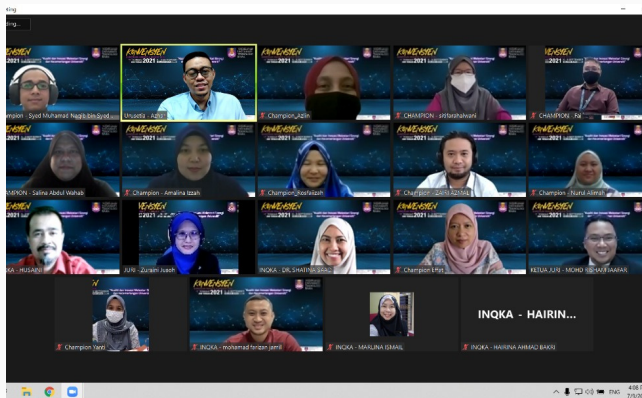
rding...

KONVENSYEN 2021

mpion - Syed Muhamad Naqib bin Syed

Urusetia - Azlin

Champion_Azlin

CHAMPION - sitifarahalwani

CHAMPION - Fa

MPION - Salina Abdul Wahab

Champion - Amalina Izzah

Champion_Rosfaizah

Champion - Dairil AZERAL

Champion - Nurul Alimah

KA - HUSAINI

JURI - Zuraini Jusoh

INQKA - DR. SHAFINA SHA

Champion Ehsit

KETUA JURI - MOHD ISHAK JAAFAR

Champion Yanti

INQKA - mohamad farizan jamil

INQKA - MARLINA ISMAIL

INQKA - HAIRIN...

INQKA - HAIRINA AHMAD BAKRI

ENG

4:08